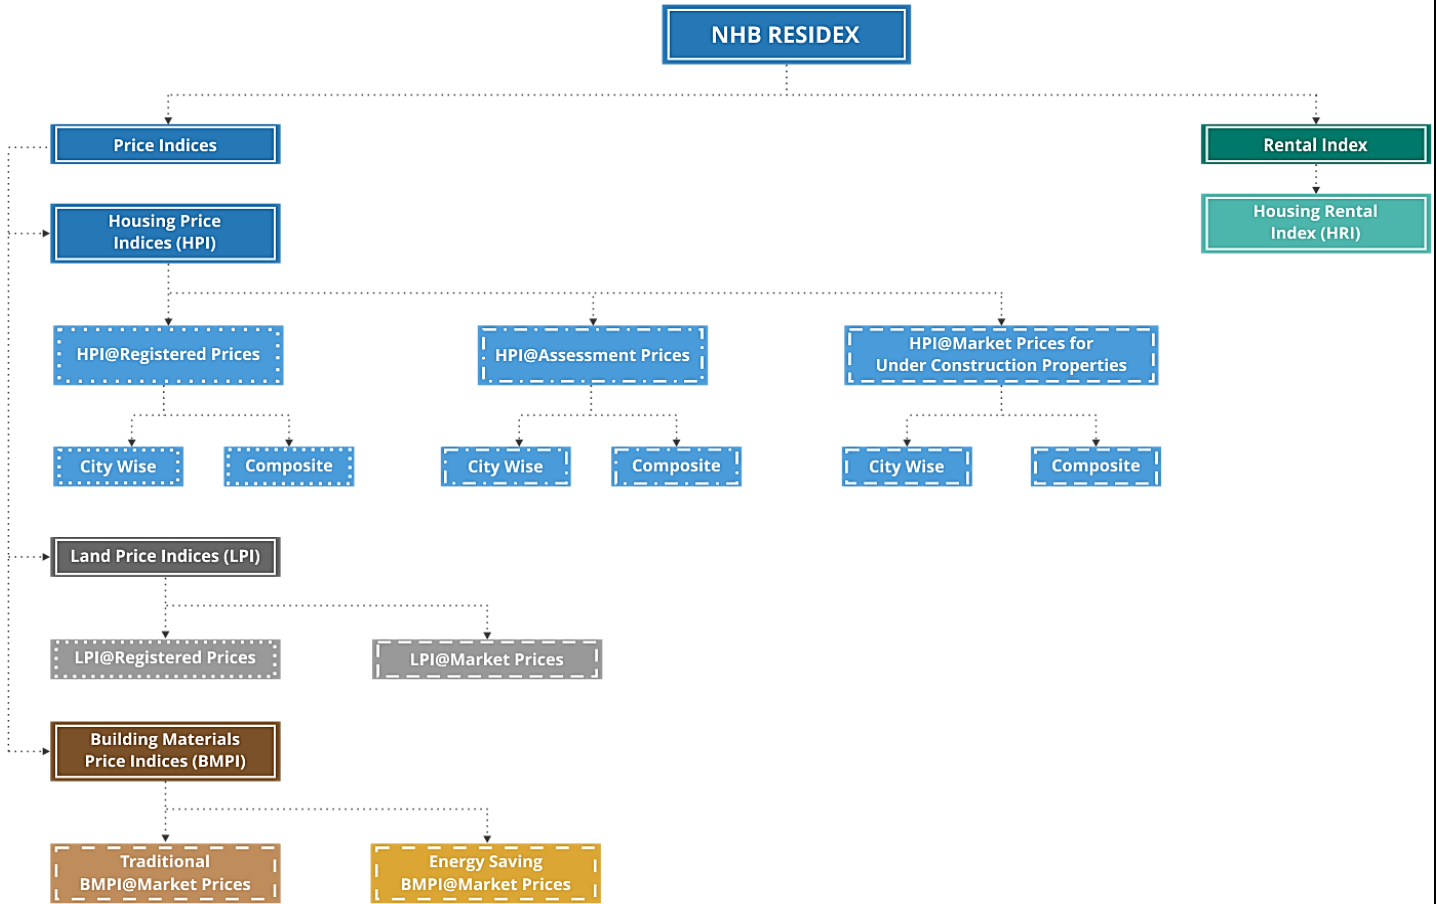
NHB RESIDEX

Price Indices

Rental Index

Housing Rental Index (HRI)

Housing Price Indices (HPI)

HPI@Registered Prices

HPI@Assessment Prices

HPI@Market Prices for Under Construction Properties

City Wise

Composite

City Wise

Composite

City Wise

Composite

Land Price Indices (LPI)

LPI@Registered Prices

LPI@Market Prices

Building Materials Price Indices (BMPI)

Traditional BMPI@Market Prices

Energy Saving BMPI@Market Prices